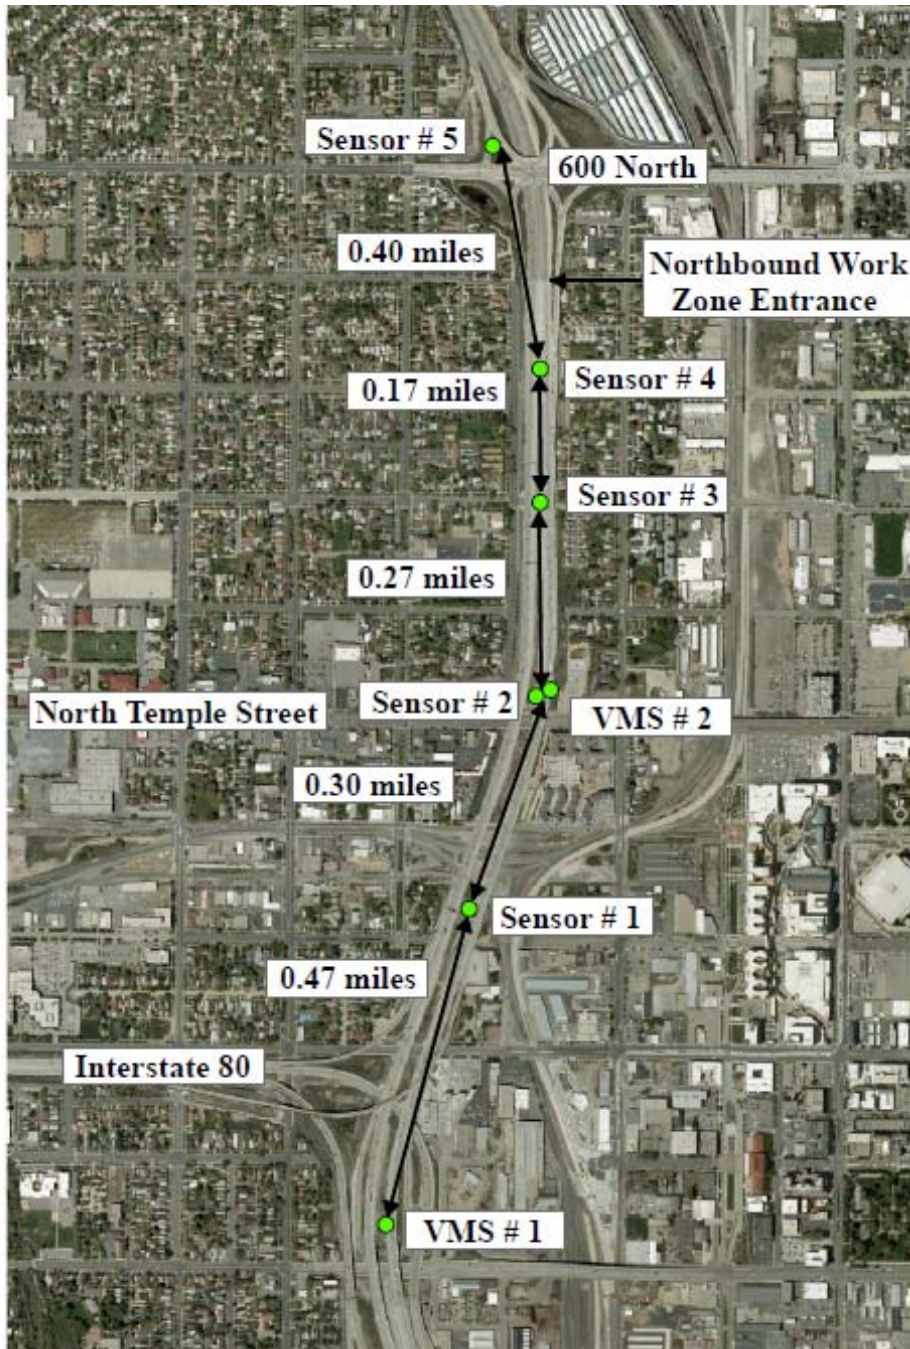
Sensor # 5

600 North

0.40 miles

Northbound Work Zone Entrance

0.17 miles

Sensor # 4

Sensor # 3

0.27 miles

Sensor # 2

North Temple Street

VMS # 2

0.30 miles

Sensor # 1

0.47 miles

Interstate 80

VMS # 1